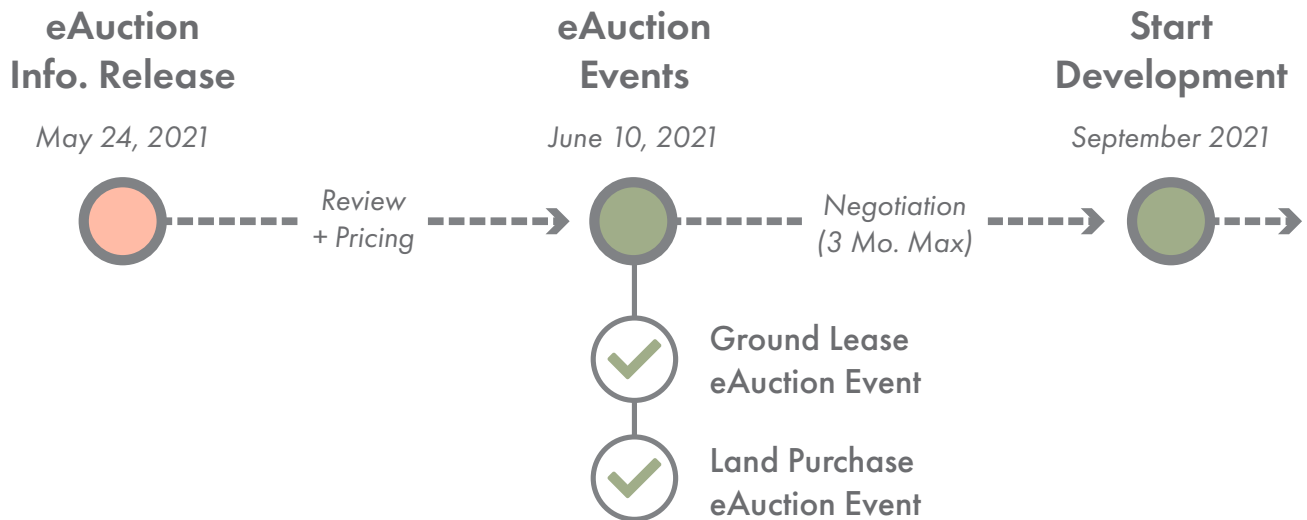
eAuction
Info. Release

May 24, 2021

Review
+ Pricing

eAuction
Events

June 10, 2021

Negotiation
(3 Mo. Max)

Start
Development

September 2021

Ground Lease
eAuction Event

Land Purchase
eAuction Event